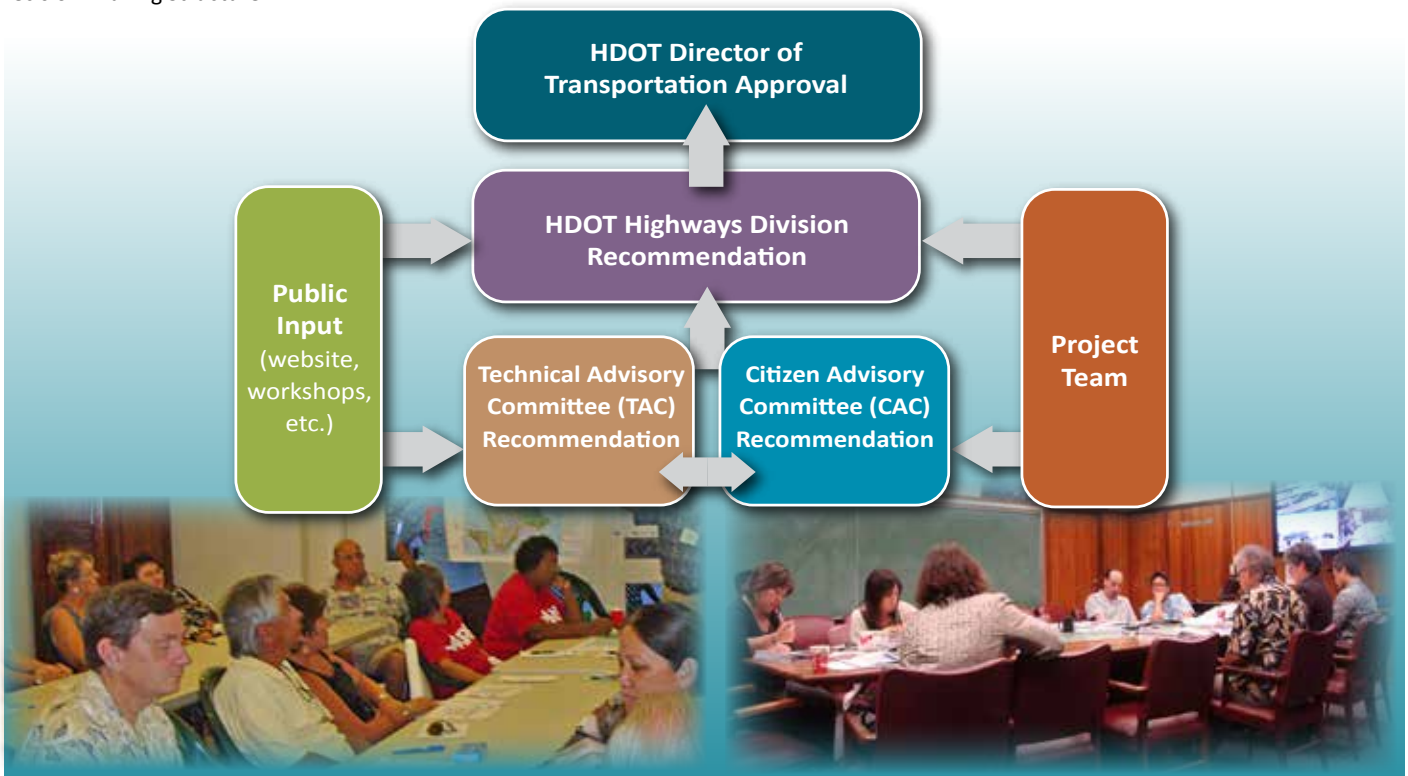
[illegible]

HDOT Director of Transportation Approval

HDOT Highways Division Recommendation

Public Input (website, workshops, etc.)

Technical Advisory Committee (TAC) Recommendation

Citizen Advisory Committee (CAC) Recommendation

Project Team